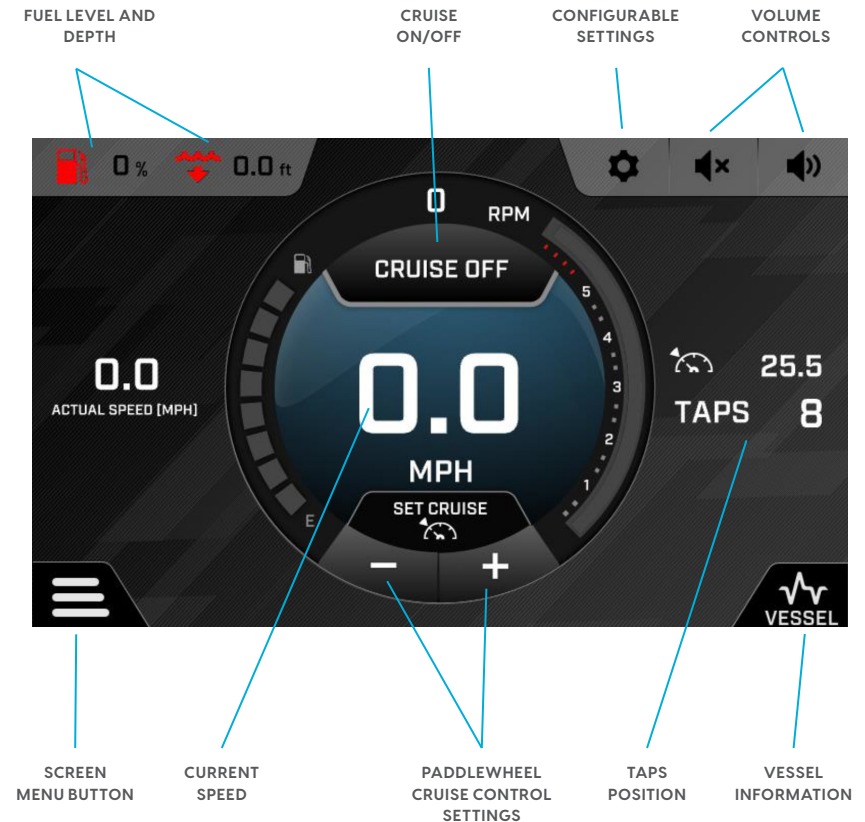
FUEL LEVEL AND DEPTH

CRUISE ON/OFF

CONFIGURABLE SETTINGS

VOLUME CONTROLS

0 %

0.0 ft

0

RPM

CRUISE OFF

5

4

3

2

1

E

0.0

ACTUAL SPEED [MPH]

0.0

MPH

25.5

TAPS 8

SET CRUISE

−

+

VESSEL

SCREEN MENU BUTTON

CURRENT SPEED

PADDLEWHEEL CRUISE CONTROL SETTINGS

TAPS POSITION

VESSEL INFORMATION